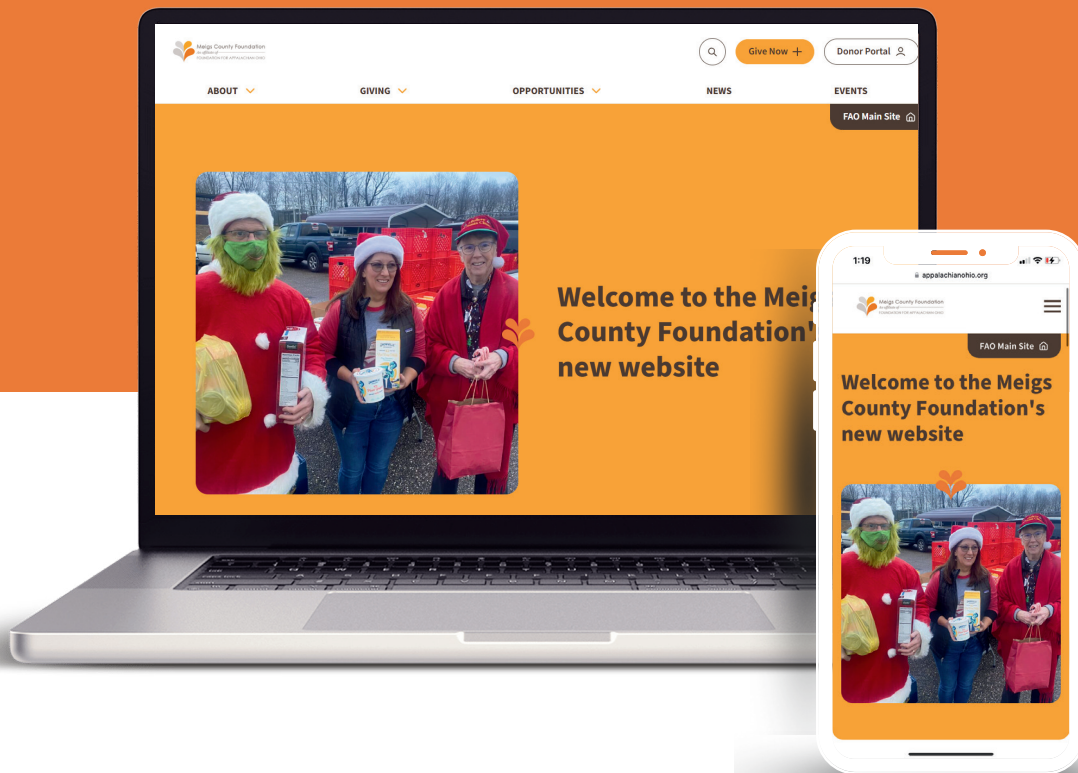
Meigs County Foundation
An affiliate of
FOUNDATION FOR APPALACHIAN OHIO

Give Now +
Donor Portal

ABOUT
GIVING
OPPORTUNITIES
NEWS
EVENTS

FAO Main Site

Welcome to the Meig
County Foundation'
new website

1:19
appalachianohio.org

Meigs County Foundation
An affiliate of
FOUNDATION FOR APPALACHIAN OHIO

FAO Main Site

Welcome to the Meigs County Foundation's new website